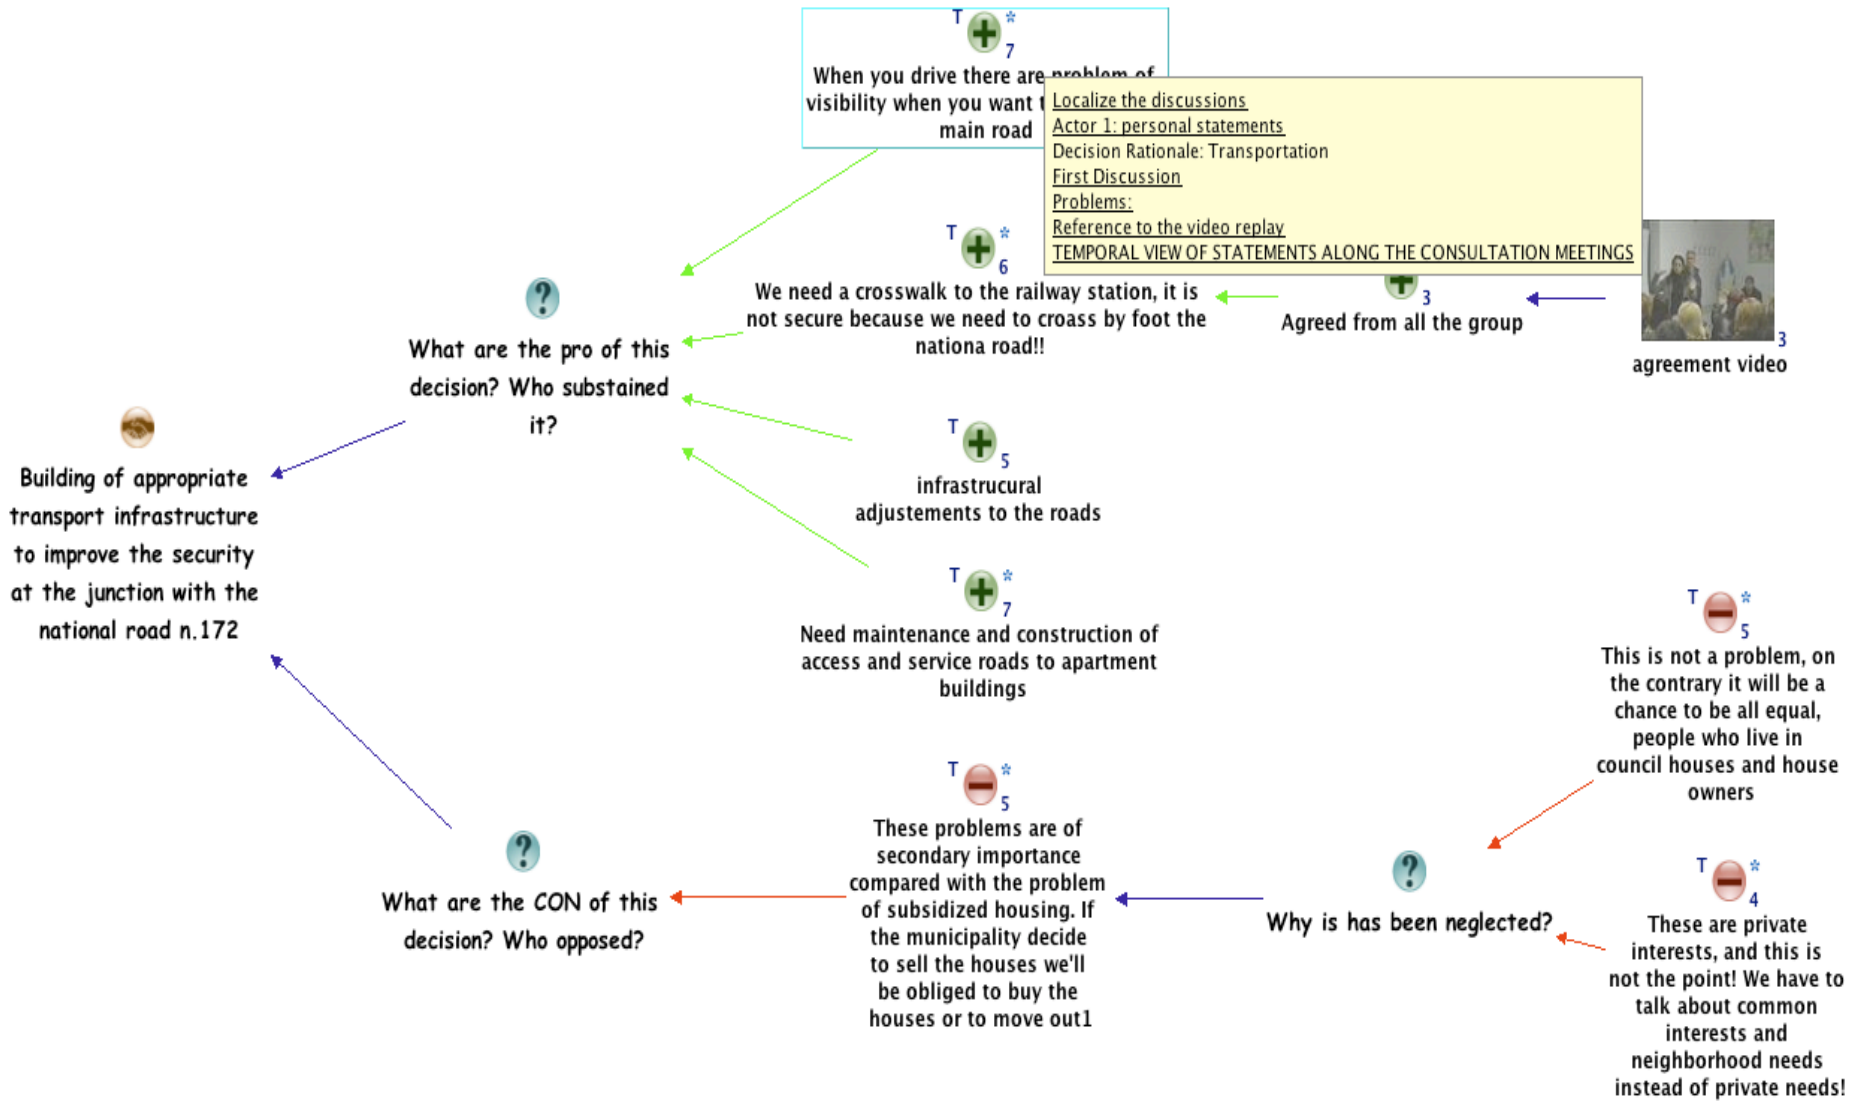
T * 7
When you drive there are problem of visibility when you want t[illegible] main road

Localize the discussions
Actor 1: personal statements
Decision Rationale: Transportation
First Discussion
Problems:
Reference to the video replay
TEMPORAL VIEW OF STATEMENTS ALONG THE CONSULTATION MEETINGS

T * 6
We need a crosswalk to the railway station, it is not secure because we need to croass by foot the nationa road!!

3
Agreed from all the group

3
agreement video

What are the pro of this decision? Who substained it?

Building of appropriate transport infrastructure to improve the security at the junction with the national road n.172

T 5
infrastrucural adjustements to the roads

T * 7
Need maintenance and construction of access and service roads to apartment buildings

T * 5
This is not a problem, on the contrary it will be a chance to be all equal, people who live in council houses and house owners

T * 5
These problems are of secondary importance compared with the problem of subsidized housing. If the municipality decide to sell the houses we'll be obliged to buy the houses or to move out1

What are the CON of this decision? Who opposed?

Why is has been neglected?

T * 4
These are private interests, and this is not the point! We have to talk about common interests and neighborhood needs instead of private needs!